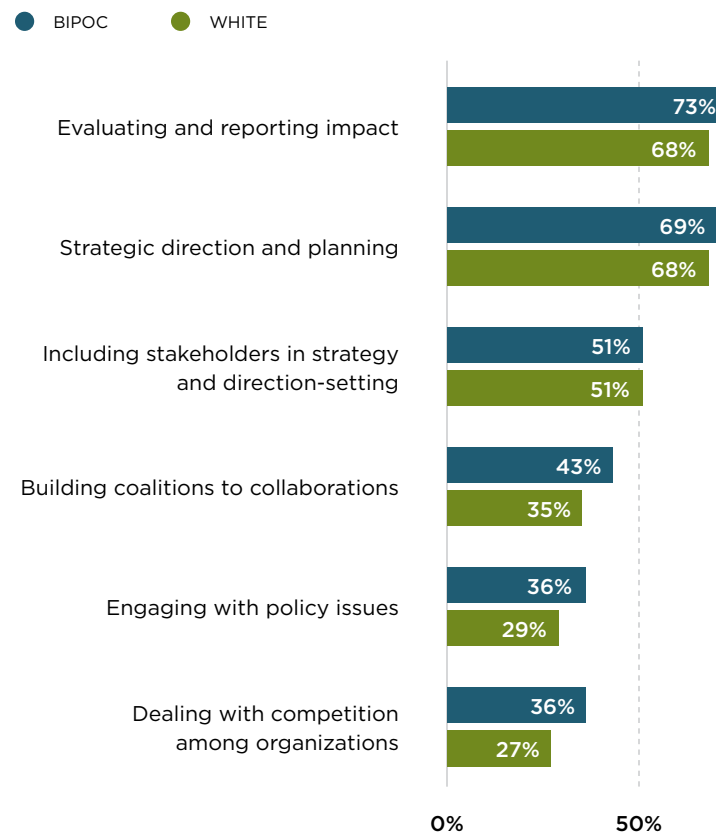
BIPOC WHITE

Evaluating and reporting impact
73%
68%

Strategic direction and planning
69%
68%

Including stakeholders in strategy and direction-setting
51%
51%

Building coalitions to collaborations
43%
35%

Engaging with policy issues
36%
29%

Dealing with competition among organizations
36%
27%

0% 50%